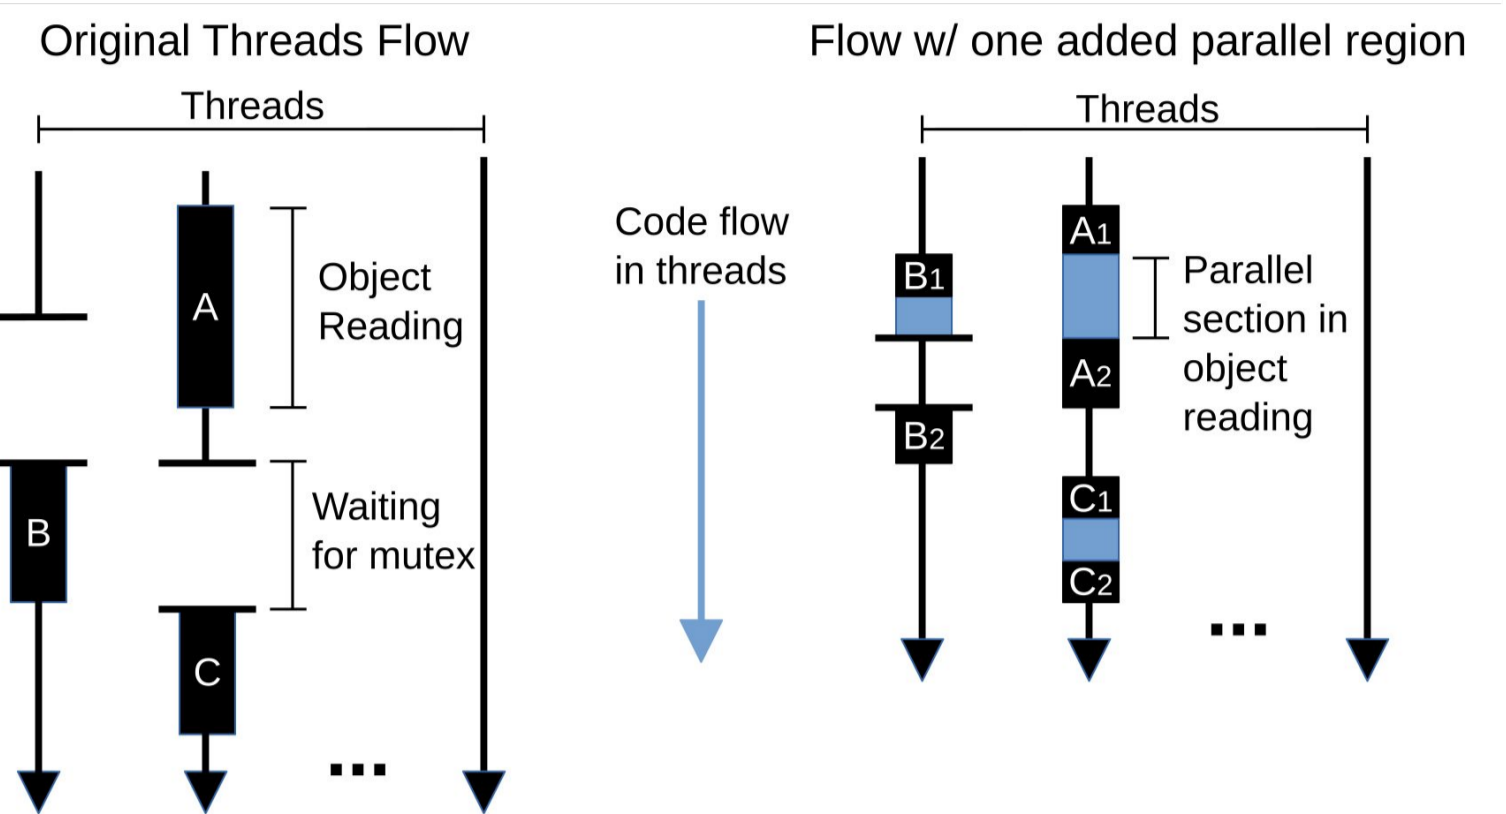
Original Threads Flow

Threads

A

Object Reading

B

Waiting for mutex

C

...

Code flow in threads

Flow w/ one added parallel region

Threads

A1

B1

Parallel section in object reading

A2

B2

C1

C2

...